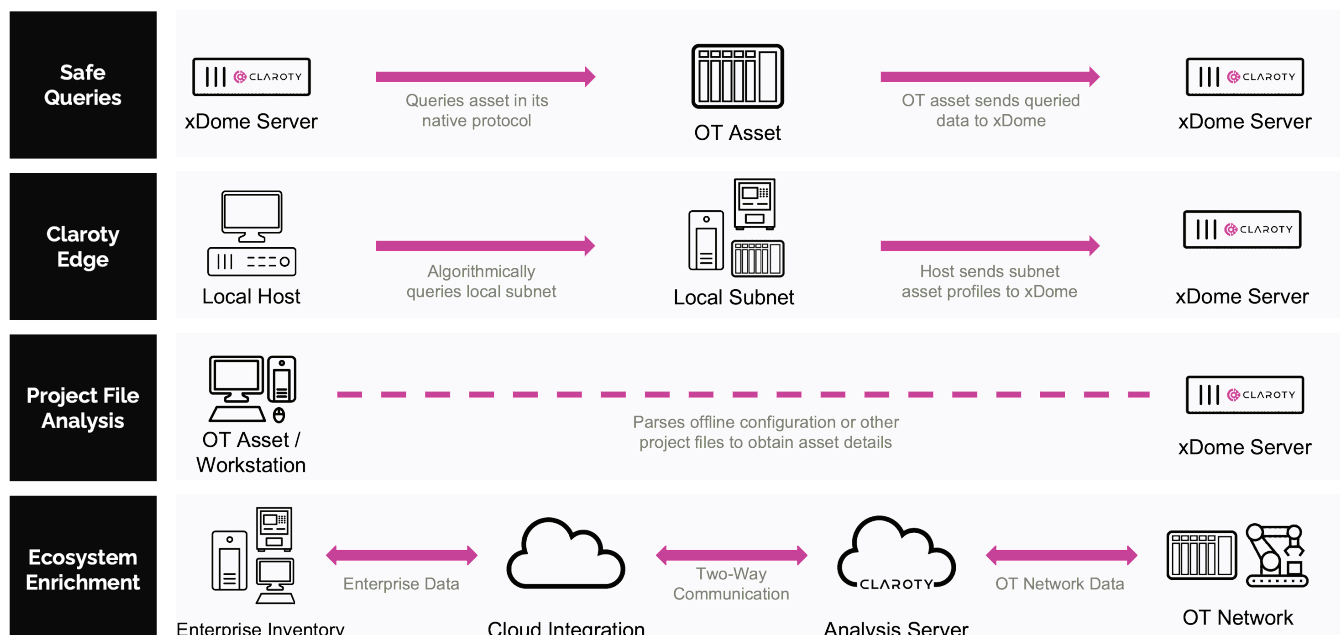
Safe Queries

CLAROTY

xDome Server

Queries asset in its native protocol

OT Asset

OT asset sends queried data to xDome

CLAROTY

xDome Server

Claroty Edge

Local Host

Algorithmically queries local subnet

Local Subnet

Host sends subnet asset profiles to xDome

CLAROTY

xDome Server

Project File Analysis

OT Asset / Workstation

Parses offline configuration or other project files to obtain asset details

CLAROTY

xDome Server

Ecosystem Enrichment

Enterprise Inventory

Enterprise Data

Cloud Integration

Two-Way Communication

CLAROTY

Analysis Server

OT Network Data

OT Network